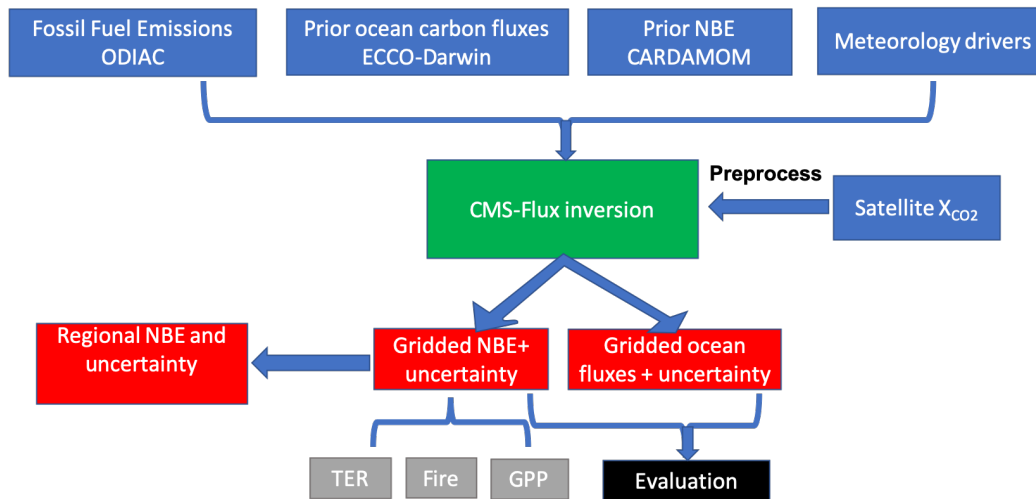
Fossil Fuel Emissions ODIAC

Prior ocean carbon fluxes ECCO-Darwin

Prior NBE CARDAMOM

Meteorology drivers

Preprocess

CMS-Flux inversion

Satellite $X_{CO2}$

Regional NBE and uncertainty

Gridded NBE+ uncertainty

Gridded ocean fluxes + uncertainty

TER

Fire

GPP

Evaluation